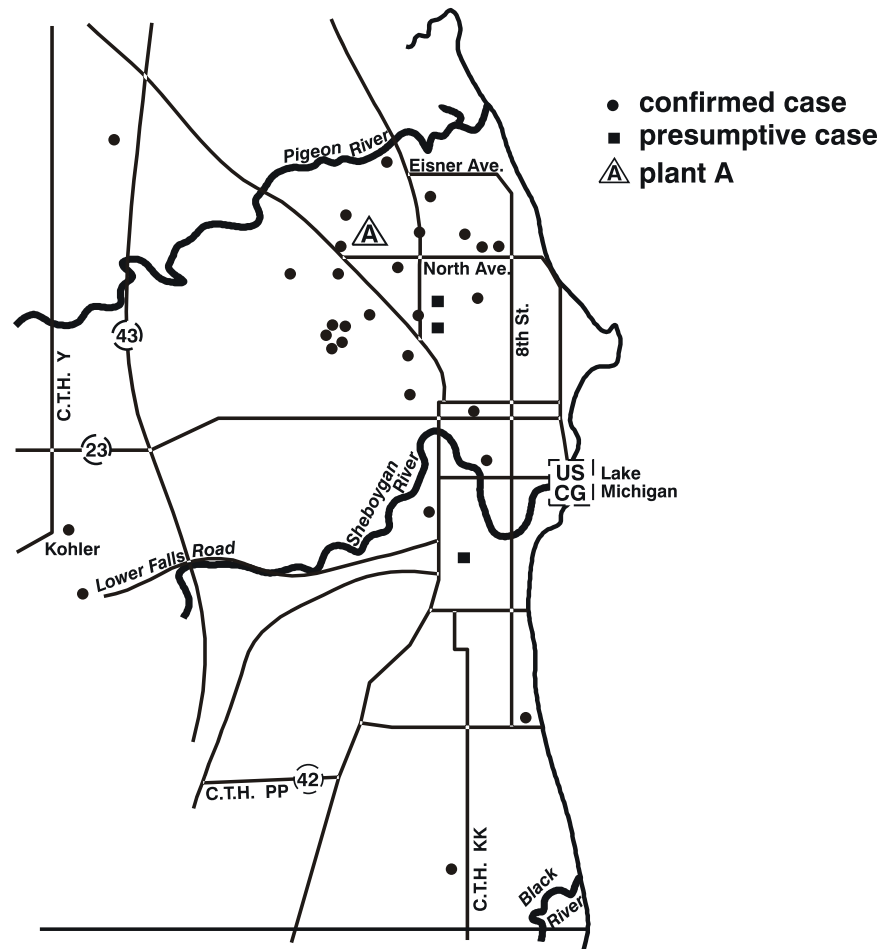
• confirmed case
■ presumptive case
A plant A

Pigeon River
Eisner Ave.
A
North Ave.
8th St.
43
C.T.H. Y
23
Sheboygan River
US CG
Lake Michigan
Kohler
Lower Falls Road
42
C.T.H. PP
C.T.H. KK
Black River